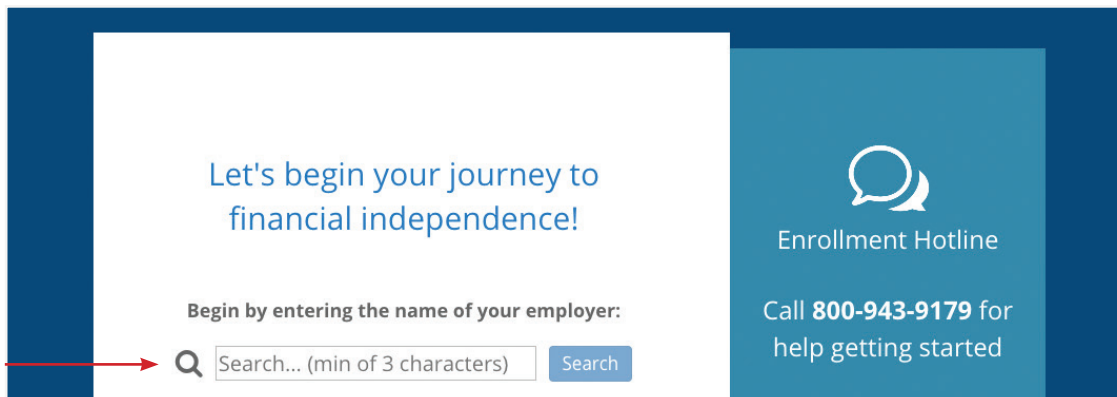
Let's begin your journey to financial independence!

Begin by entering the name of your employer:

Search... (min of 3 characters)

Search

Enrollment Hotline

Call **800-943-9179** for help getting started